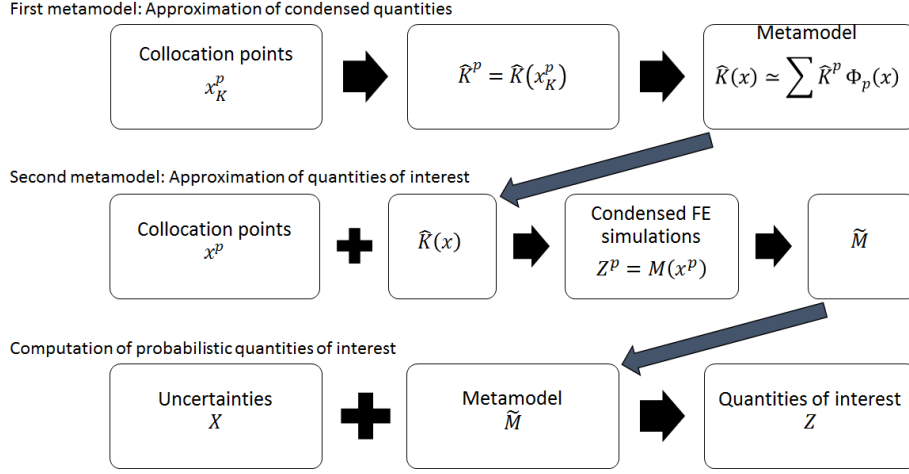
First metamodel: Approximation of condensed quantities

Collocation points
$x_K^p$

$\widehat{K}^p = \widehat{K}(x_K^p)$

Metamodel
$\widehat{K}(x) \simeq \sum \widehat{K}^p \, \Phi_p(x)$

Second metamodel: Approximation of quantities of interest

Collocation points
$x^p$

$\widehat{K}(x)$

Condensed FE simulations
$Z^p = M(x^p)$

$\widetilde{M}$

Computation of probabilistic quantities of interest

Uncertainties
$X$

Metamodel
$\widetilde{M}$

Quantities of interest
$Z$